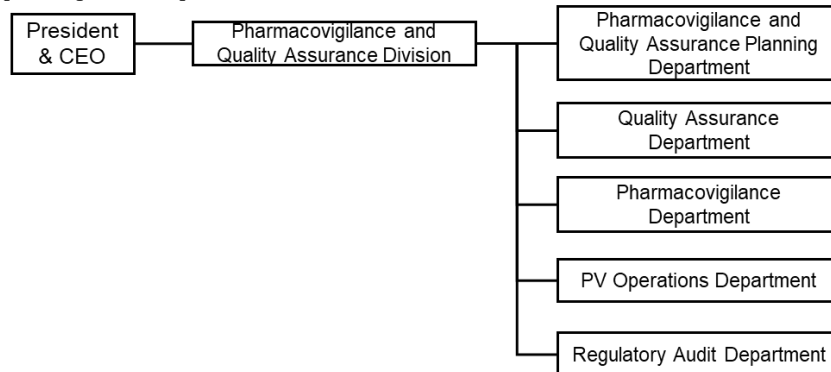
President & CEO

Pharmacovigilance and Quality Assurance Division

Pharmacovigilance and Quality Assurance Planning Department

Quality Assurance Department

Pharmacovigilance Department

PV Operations Department

Regulatory Audit Department